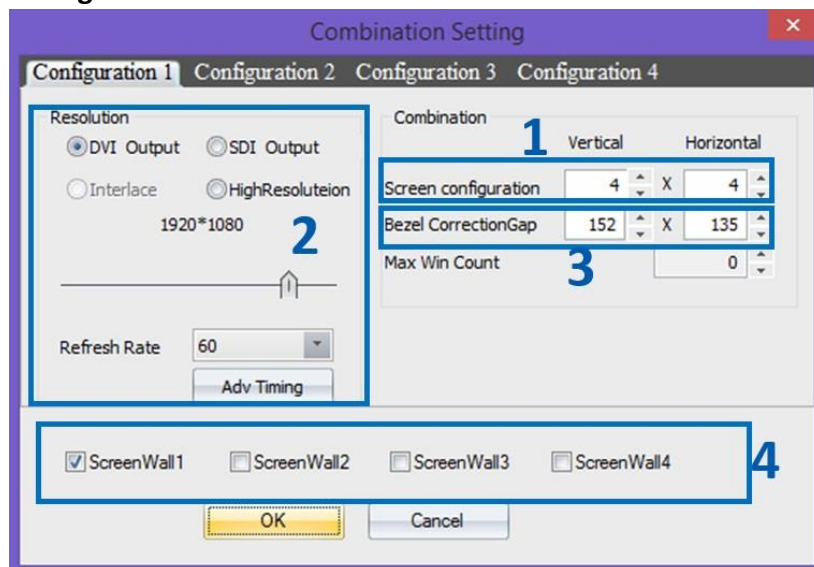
Combination Setting
×
Configuration 1 Configuration 2 Configuration 3 Configuration 4

Resolution
DVI Output SDI Output
Interlace HighResoluteion
1920*1080
2
Refresh Rate 60
Adv Timing

Combination
1
Vertical Horizontal
Screen configuration 4 X 4
Bezel CorrectionGap 152 X 135
3
Max Win Count 0

ScreenWall1 ScreenWall2 ScreenWall3 ScreenWall4
4
OK Cancel